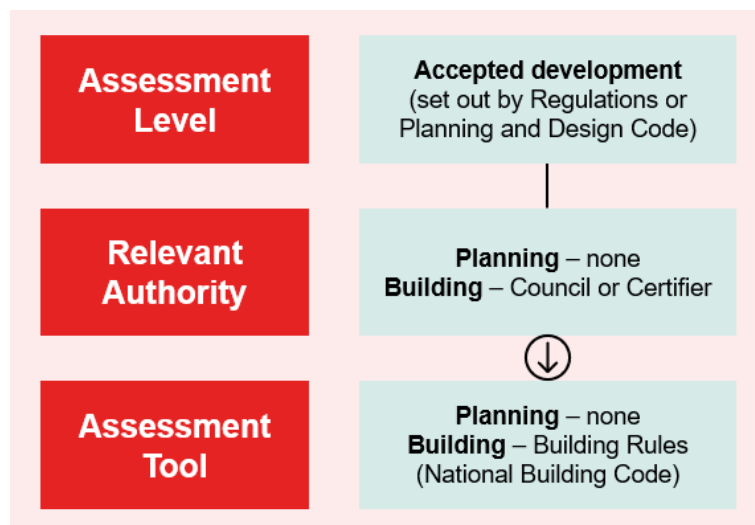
Assessment Level

Accepted development
(set out by Regulations or Planning and Design Code)

Relevant Authority

Planning – none
Building – Council or Certifier

Assessment Tool

Planning – none
Building – Building Rules (National Building Code)